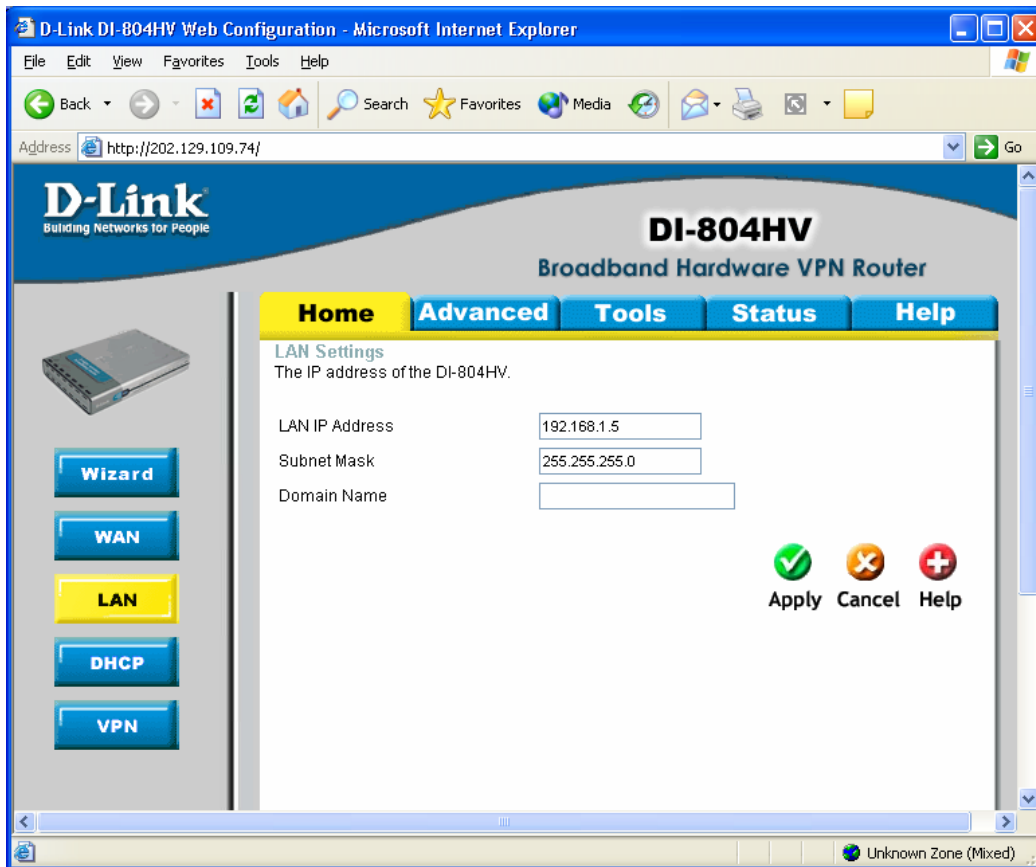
D-Link DI-804HV Web Configuration - Microsoft Internet Explorer

File Edit View Favorites Tools Help

Back Search Favorites Media

Address http://202.129.109.74/ Go

D-Link
Building Networks for People

DI-804HV
Broadband Hardware VPN Router

Home Advanced Tools Status Help

Wizard
WAN
LAN
DHCP
VPN

LAN Settings
The IP address of the DI-804HV.

LAN IP Address 192.168.1.5
Subnet Mask 255.255.255.0
Domain Name

Apply Cancel Help

Unknown Zone (Mixed)